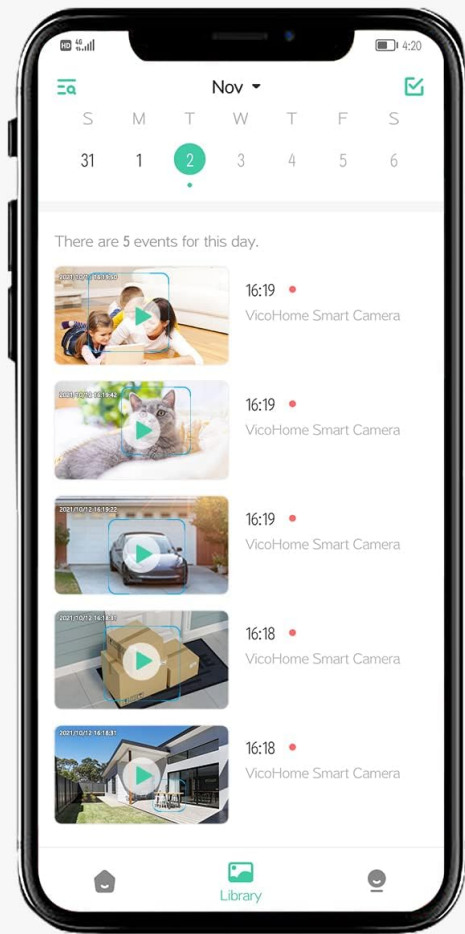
HD 4G 4:20

Nov

| S | M | T | W | T | F | S |
|---|---|---|---|---|---|---|
| 31 | 1 | 2 | 3 | 4 | 5 | 6 |

There are 5 events for this day.

2021/10/12 16:18:50
16:19
VicoHome Smart Camera

2021/10/12 16:18:42
16:19
VicoHome Smart Camera

2021/10/12 16:19:22
16:19
VicoHome Smart Camera

2021/10/12 16:18:31
16:18
VicoHome Smart Camera

2021/10/12 16:18:31
16:18
VicoHome Smart Camera

Library